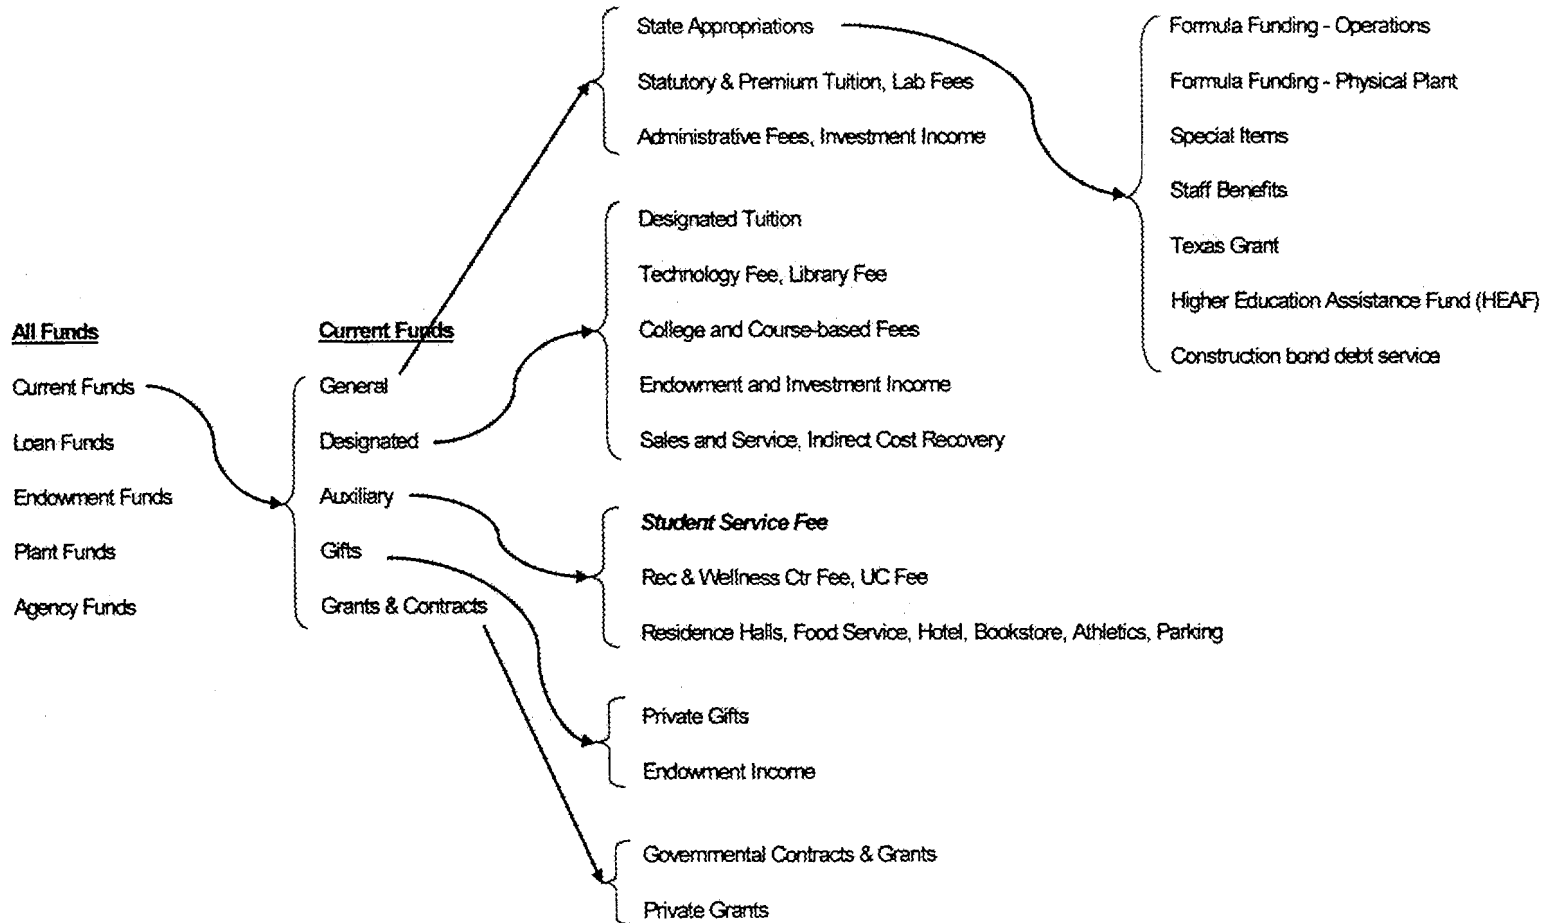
All Funds

Current Funds

Loan Funds

Endowment Funds

Plant Funds

Agency Funds

Current Funds

General

Designated

Auxiliary

Gifts

Grants & Contracts

State Appropriations

Statutory & Premium Tuition, Lab Fees

Administrative Fees, Investment Income

Formula Funding - Operations

Formula Funding - Physical Plant

Special Items

Staff Benefits

Texas Grant

Higher Education Assistance Fund (HEAF)

Construction bond debt service

Designated Tuition

Technology Fee, Library Fee

College and Course-based Fees

Endowment and Investment Income

Sales and Service, Indirect Cost Recovery

*Student Service Fee*

Rec & Wellness Ctr Fee, UC Fee

Residence Halls, Food Service, Hotel, Bookstore, Athletics, Parking

Private Gifts

Endowment Income

Governmental Contracts & Grants

Private Grants